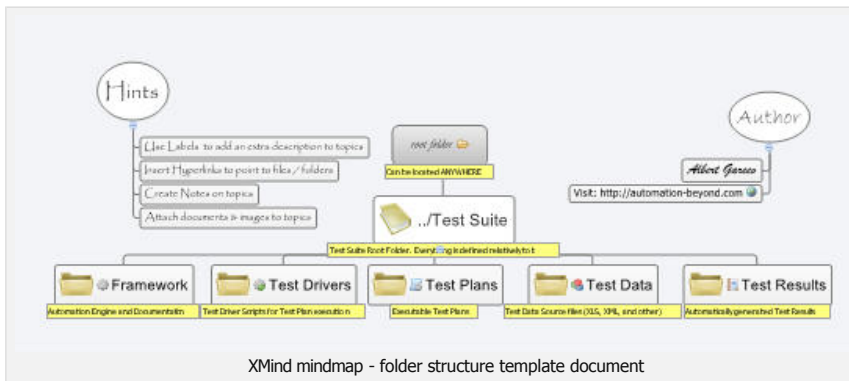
Hints

Use Labels to add an extra description to topics

Insert Hyperlinks to point to files / folders

Create Notes on topics

Attach documents & images to topics

root folder

Can be located ANYWHERE

Author

Albert Gareev

Visit: http://automation-beyond.com

../Test Suite

Test Suite Root Folder. Everything is defined relatively to it

Framework

Automation Engine and Documentation

Test Drivers

Test Driver Scripts for Test Plan execution

Test Plans

Executable Test Plans

Test Data

Test Data Source files (XLS, XML, and other)

Test Results

Automatically generated Test Results

XMind mindmap - folder structure template document